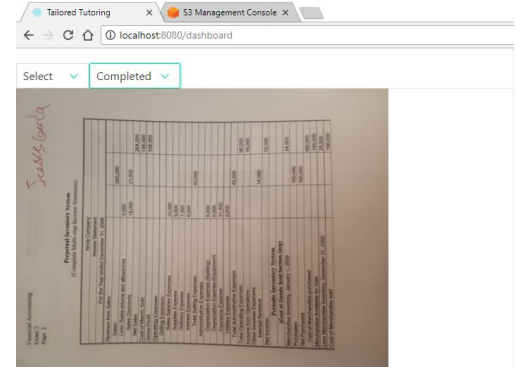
Tailored Tutoring
S3 Management Console
localhost:8080/dashboard
Select
Completed

Jessica Garcia

Perpetual Inventory System
(Complete Multi-step Income Statement)

Financial Accounting
Exam 2
Page 2

Periodic Inventory System

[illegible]